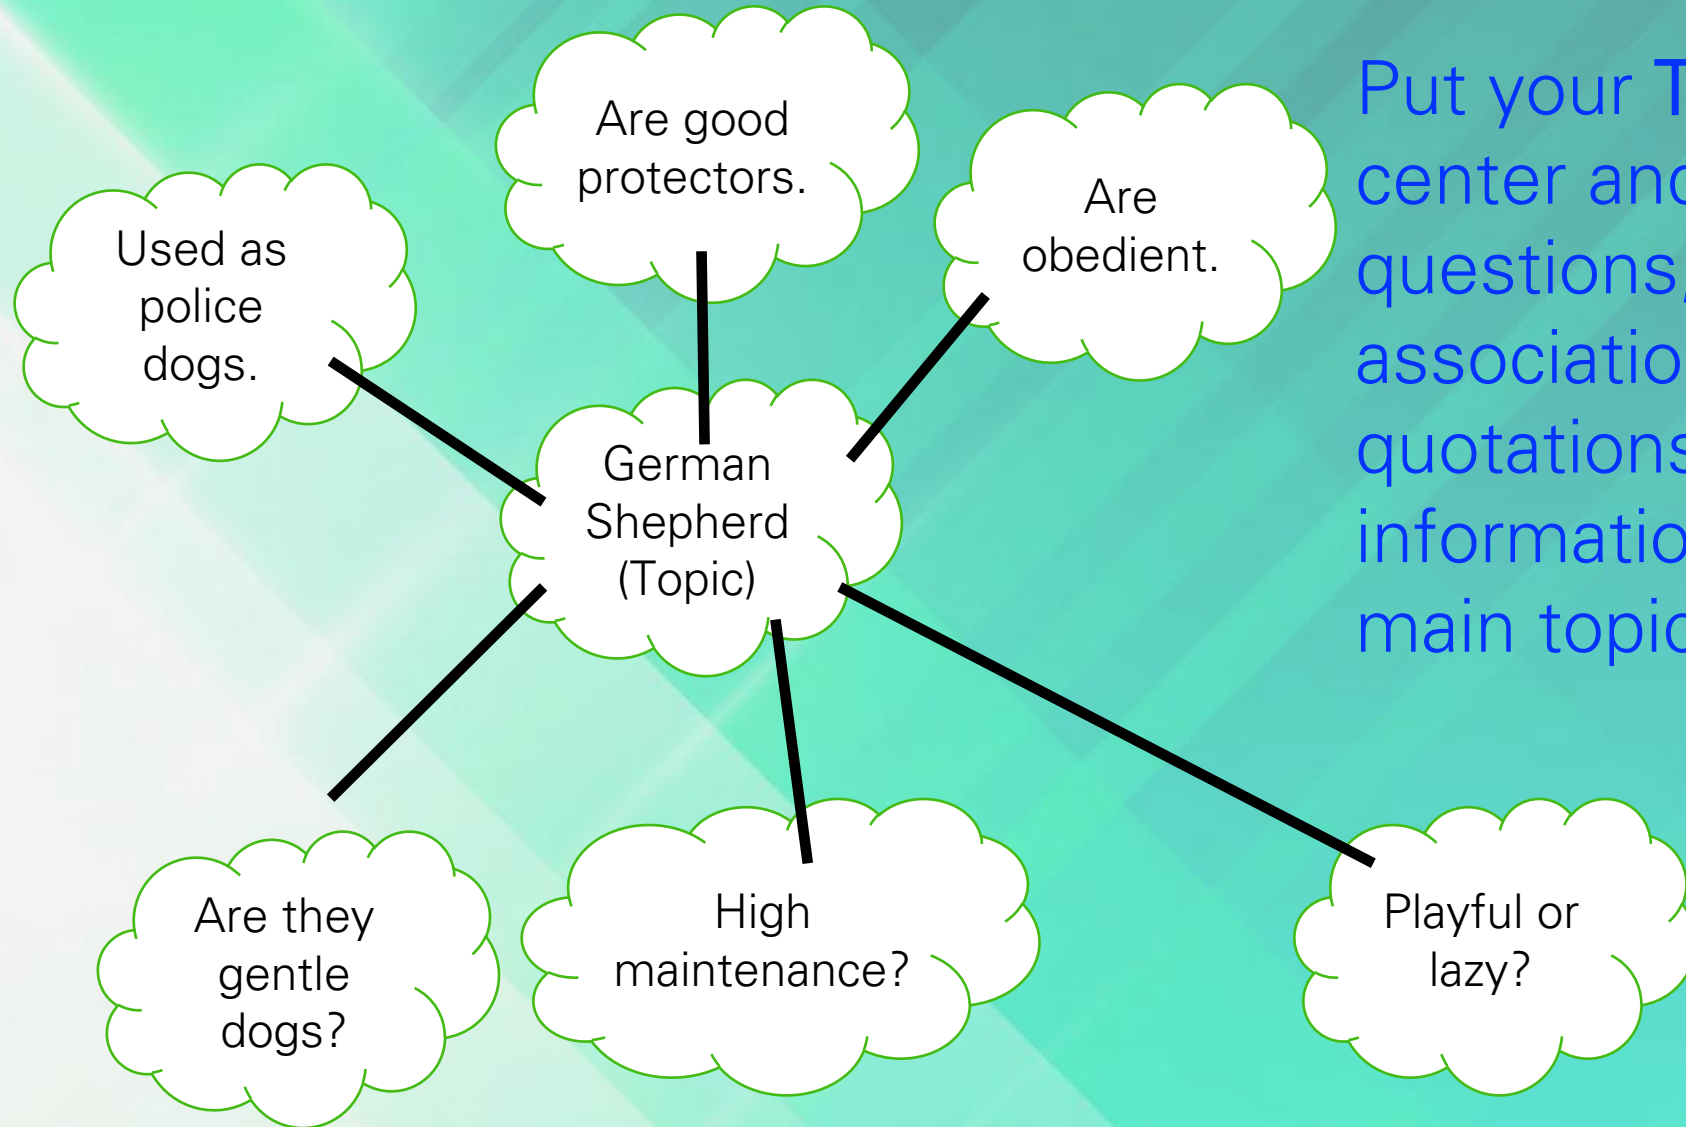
Are good protectors.

Used as police dogs.

Are obedient.

German Shepherd (Topic)

Are they gentle dogs?

High maintenance?

Playful or lazy?

Put your T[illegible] center an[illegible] questions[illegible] associatio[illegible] quotation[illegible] informatio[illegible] main topi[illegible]